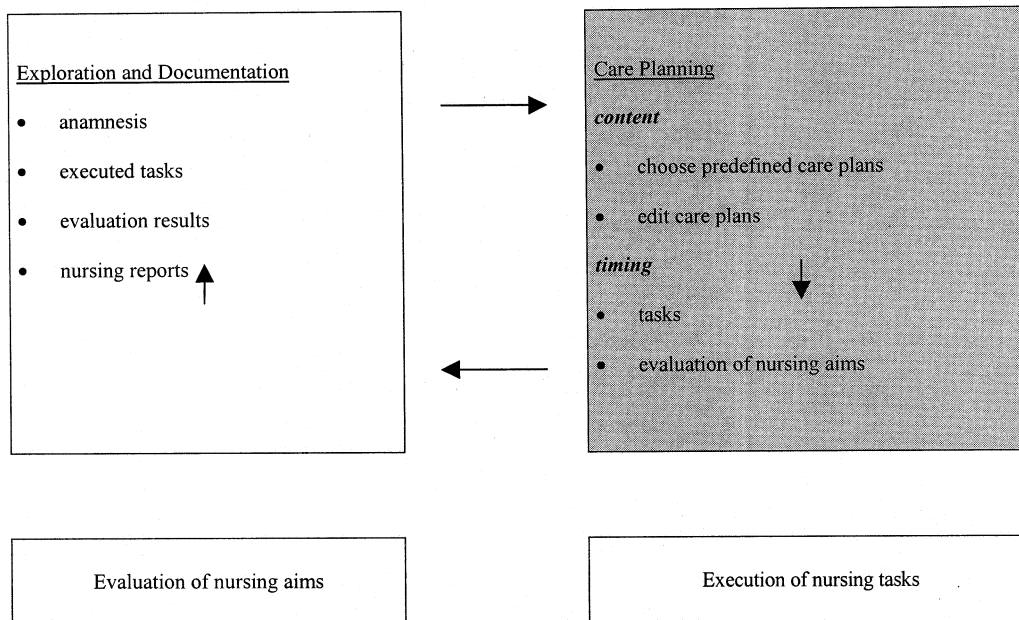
Exploration and Documentation

- anamnesis
- executed tasks
- evaluation results
- nursing reports

Care Planning

*content*

- choose predefined care plans
- edit care plans

*timing*

- tasks
- evaluation of nursing aims

Evaluation of nursing aims

Execution of nursing tasks